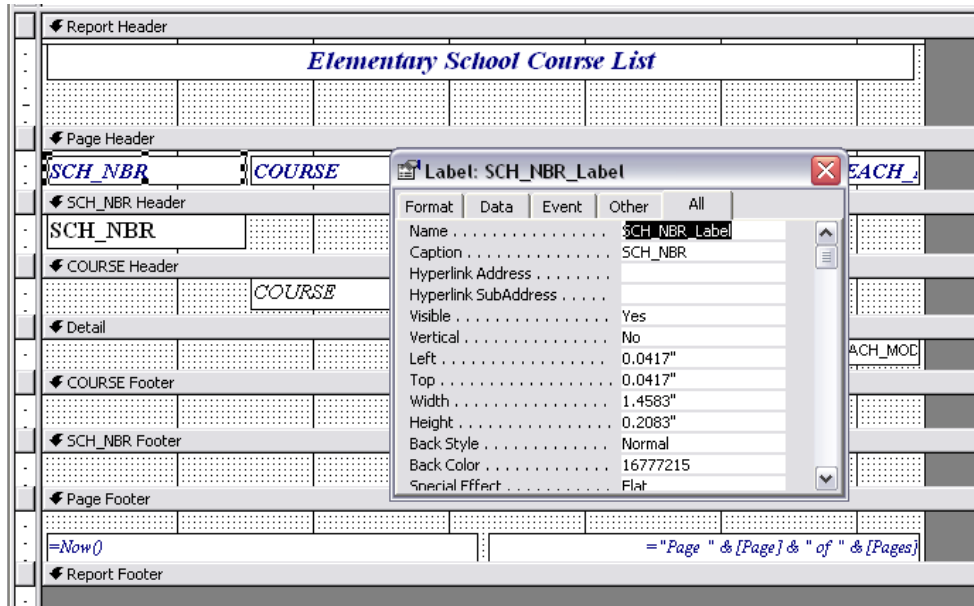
Report Header

Elementary School Course List

Page Header

SCH_NBR

COURSE

EACH_

Label: SCH_NBR_Label

Format | Data | Event | Other | All

| | |
|---|---|
| Name . . . . . . . . . . . . . . . . | SCH_NBR_Label |
| Caption . . . . . . . . . . . . . . | SCH_NBR |
| Hyperlink Address . . . . . . . . | |
| Hyperlink SubAddress . . . . . | |
| Visible . . . . . . . . . . . . . . . | Yes |
| Vertical . . . . . . . . . . . . . . | No |
| Left . . . . . . . . . . . . . . . . . | 0.0417" |
| Top . . . . . . . . . . . . . . . . . | 0.0417" |
| Width . . . . . . . . . . . . . . . | 1.4583" |
| Height . . . . . . . . . . . . . . . | 0.2083" |
| Back Style . . . . . . . . . . . . | Normal |
| Back Color . . . . . . . . . . . . | 16777215 |
| Special Effect . . . . . . . . . . | Flat |

SCH_NBR Header

SCH_NBR

COURSE Header

COURSE

Detail

ACH_MOD

COURSE Footer

SCH_NBR Footer

Page Footer

=Now()

="Page " & [Page] & " of " & [Pages]

Report Footer